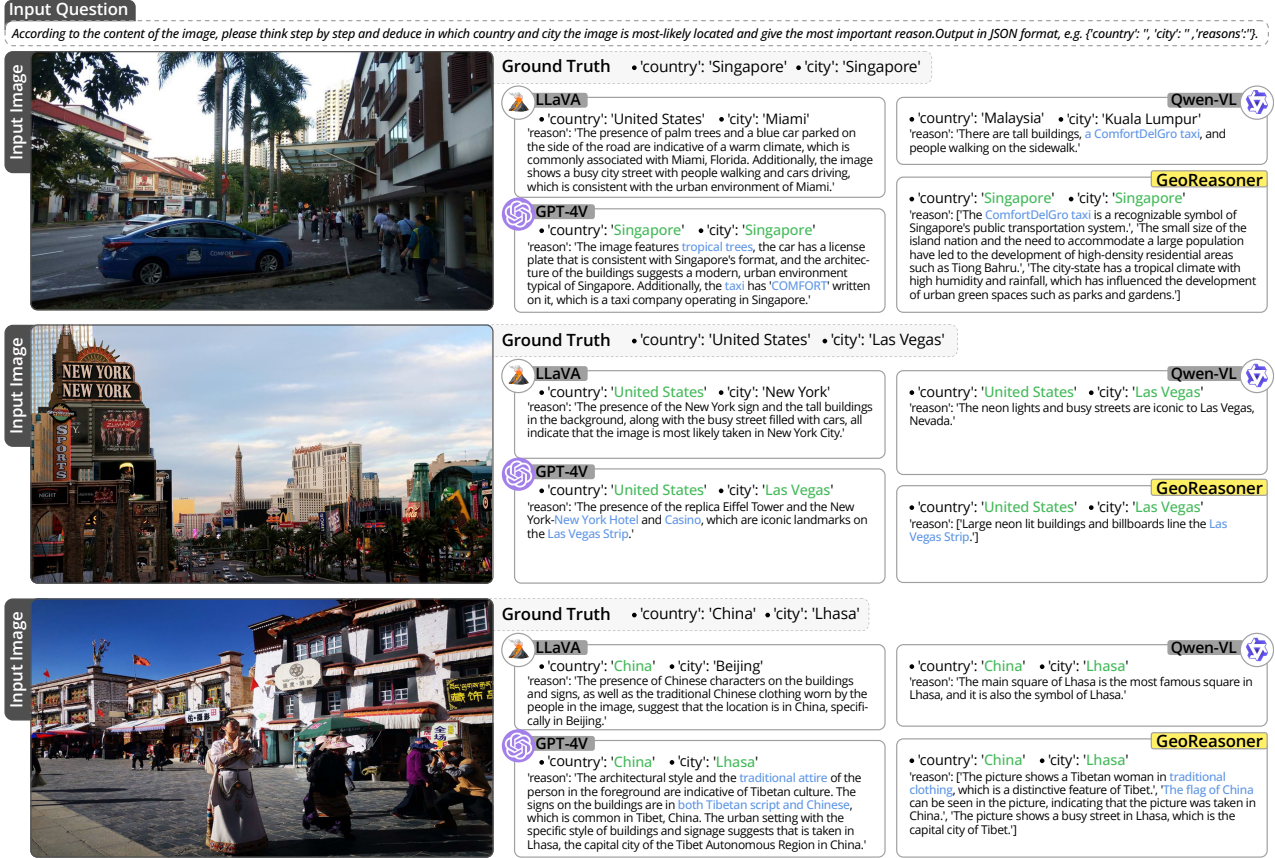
Input Question

According to the content of the image, please think step by step and deduce in which country and city the image is most-likely located and give the most important reason.Output in JSON format, e.g. {'country': '', 'city': '' ,'reasons':''}.

Input Image

NEW YORK NEW YORK

Ground Truth • 'country': 'Singapore' • 'city': 'Singapore'

LLaVA
• 'country': 'United States' • 'city': 'Miami'
'reason': 'The presence of palm trees and a blue car parked on the side of the road are indicative of a warm climate, which is commonly associated with Miami, Florida. Additionally, the image shows a busy city street with people walking and cars driving, which is consistent with the urban environment of Miami.'

Qwen-VL
• 'country': 'Malaysia' • 'city': 'Kuala Lumpur'
'reason': 'There are tall buildings, a ComfortDelGro taxi, and people walking on the sidewalk.'

GPT-4V
• 'country': 'Singapore' • 'city': 'Singapore'
'reason': 'The image features tropical trees, the car has a license plate that is consistent with Singapore's format, and the architecture of the buildings suggests a modern, urban environment typical of Singapore. Additionally, the taxi has 'COMFORT' written on it, which is a taxi company operating in Singapore.'

GeoReasoner
• 'country': 'Singapore' • 'city': 'Singapore'
'reason': ['The ComfortDelGro taxi is a recognizable symbol of Singapore's public transportation system.', 'The small size of the island nation and the need to accommodate a large population have led to the development of high-density residential areas such as Tiong Bahru.', 'The city-state has a tropical climate with high humidity and rainfall, which has influenced the development of urban green spaces such as parks and gardens.']

Input Image

Ground Truth • 'country': 'United States' • 'city': 'Las Vegas'

LLaVA
• 'country': 'United States' • 'city': 'New York'
'reason': 'The presence of the New York sign and the tall buildings in the background, along with the busy street filled with cars, all indicate that the image is most likely taken in New York City.'

Qwen-VL
• 'country': 'United States' • 'city': 'Las Vegas'
'reason': 'The neon lights and busy streets are iconic to Las Vegas, Nevada.'

GPT-4V
• 'country': 'United States' • 'city': 'Las Vegas'
'reason': 'The presence of the replica Eiffel Tower and the New York-New York Hotel and Casino, which are iconic landmarks on the Las Vegas Strip.'

GeoReasoner
• 'country': 'United States' • 'city': 'Las Vegas'
'reason': ['Large neon lit buildings and billboards line the Las Vegas Strip.']

Input Image

Ground Truth • 'country': 'China' • 'city': 'Lhasa'

LLaVA
• 'country': 'China' • 'city': 'Beijing'
'reason': 'The presence of Chinese characters on the buildings and signs, as well as the traditional Chinese clothing worn by the people in the image, suggest that the location is in China, specifically in Beijing.'

Qwen-VL
• 'country': 'China' • 'city': 'Lhasa'
'reason': 'The main square of Lhasa is the most famous square in Lhasa, and it is also the symbol of Lhasa.'

GPT-4V
• 'country': 'China' • 'city': 'Lhasa'
'reason': 'The architectural style and the traditional attire of the person in the foreground are indicative of Tibetan culture. The signs on the buildings are in both Tibetan script and Chinese, which is common in Tibet, China. The urban setting with the specific style of buildings and signage suggests that is taken in Lhasa, the capital city of the Tibet Autonomous Region in China.'

GeoReasoner
• 'country': 'China' • 'city': 'Lhasa'
'reason': ['The picture shows a Tibetan woman in traditional clothing, which is a distinctive feature of Tibet.', 'The flag of China can be seen in the picture, indicating that the picture was taken in China.', 'The picture shows a busy street in Lhasa, which is the capital city of Tibet.']